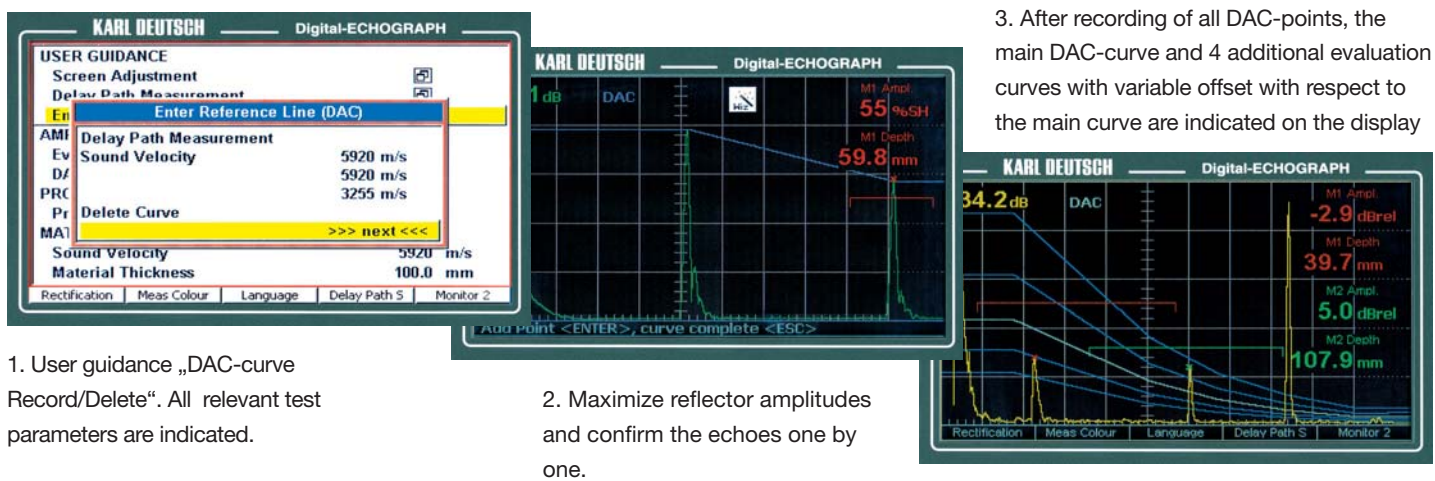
KARL DEUTSCH Digital-ECHOGRAPH

USER GUIDANCE
Screen Adjustment
Delay Path Measurement
En
Enter Reference Line (DAC)
AMI
Ev
DA
PRO
Pr
MAT
Delay Path Measurement
Sound Velocity 5920 m/s
5920 m/s
3255 m/s
Delete Curve
>>> next <<<
Sound Velocity 5920 m/s
Material Thickness 100.0 mm

Rectification | Meas Colour | Language | Delay Path S | Monitor 2

1. User guidance „DAC-curve Record/Delete". All relevant test parameters are indicated.

KARL DEUTSCH Digital-ECHOGRAPH

1 dB DAC

M1 Ampl.
55 %SH
M1 Depth
59.8 mm

Add Point <ENTER>, curve complete <ESC>

2. Maximize reflector amplitudes and confirm the echoes one by one.

3. After recording of all DAC-points, the main DAC-curve and 4 additional evaluation curves with variable offset with respect to the main curve are indicated on the display

KARL DEUTSCH Digital-ECHOGRAPH

34.2 dB DAC

M1 Ampl.
-2.9 dBrel
M1 Depth
39.7 mm
M2 Ampl.
5.0 dBrel
M2 Depth
107.9 mm

Rectification | Meas Colour | Language | Delay Path S | Monitor 2